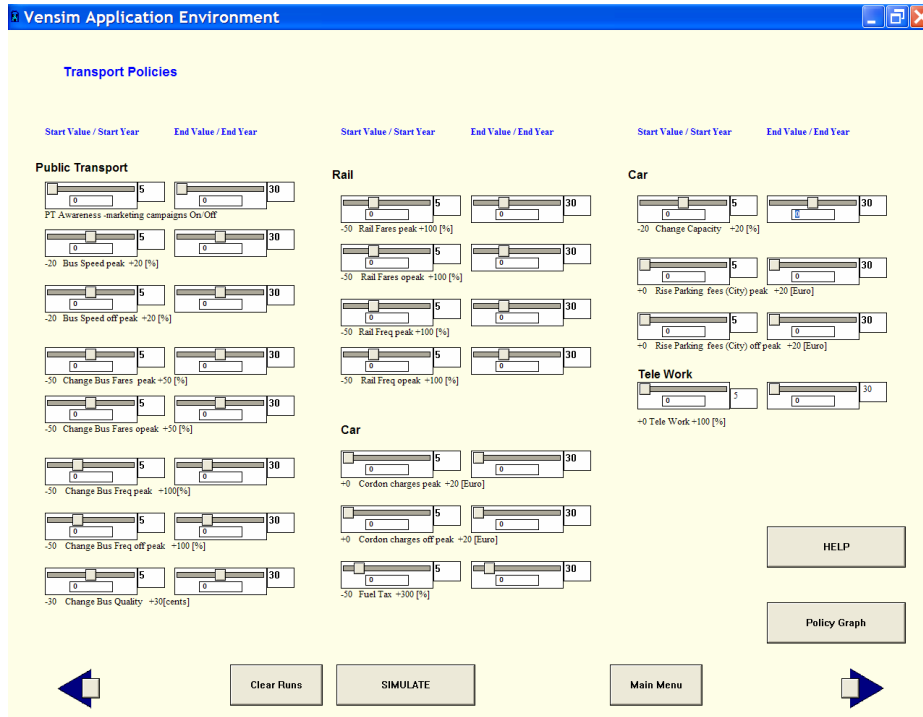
Vensim Application Environment

Transport Policies

Start Value / Start Year End Value / End Year

Public Transport

5 0 30 0
PT Awareness -marketing campaigns On/Off

5 0 30 0
-20 Bus Speed peak +20 [%]

5 0 30 0
-20 Bus Speed off peak +20 [%]

5 0 30 0
-50 Change Bus Fares peak +50 [%]

5 0 30 0
-50 Change Bus Fares opeak +50 [%]

5 0 30 0
-50 Change Bus Freq peak +100[%]

5 0 30 0
-50 Change Bus Freq off peak +100 [%]

5 0 30 0
-30 Change Bus Quality +30[cents]

Start Value / Start Year End Value / End Year

Rail

5 0 30 0
-50 Rail Fares peak +100 [%]

5 0 30 0
-50 Rail Fares opeak +100 [%]

5 0 30 0
-50 Rail Freq peak +100 [%]

5 0 30 0
-50 Rail Freq opeak +100 [%]

Car

5 0 30 0
+0 Cordon charges peak +20 [Euro]

5 0 30 0
+0 Cordon charges off peak +20 [Euro]

5 0 30 0
-50 Fuel Tax +300 [%]

Start Value / Start Year End Value / End Year

Car

5 0 30 0
-20 Change Capacity +20 [%]

5 0 30 0
+0 Rise Parking fees (City) peak +20 [Euro]

5 0 30 0
+0 Rise Parking fees (City) off peak +20 [Euro]

Tele Work

5 0 30 0
+0 Tele Work +100 [%]

HELP

Policy Graph

Clear Runs SIMULATE Main Menu